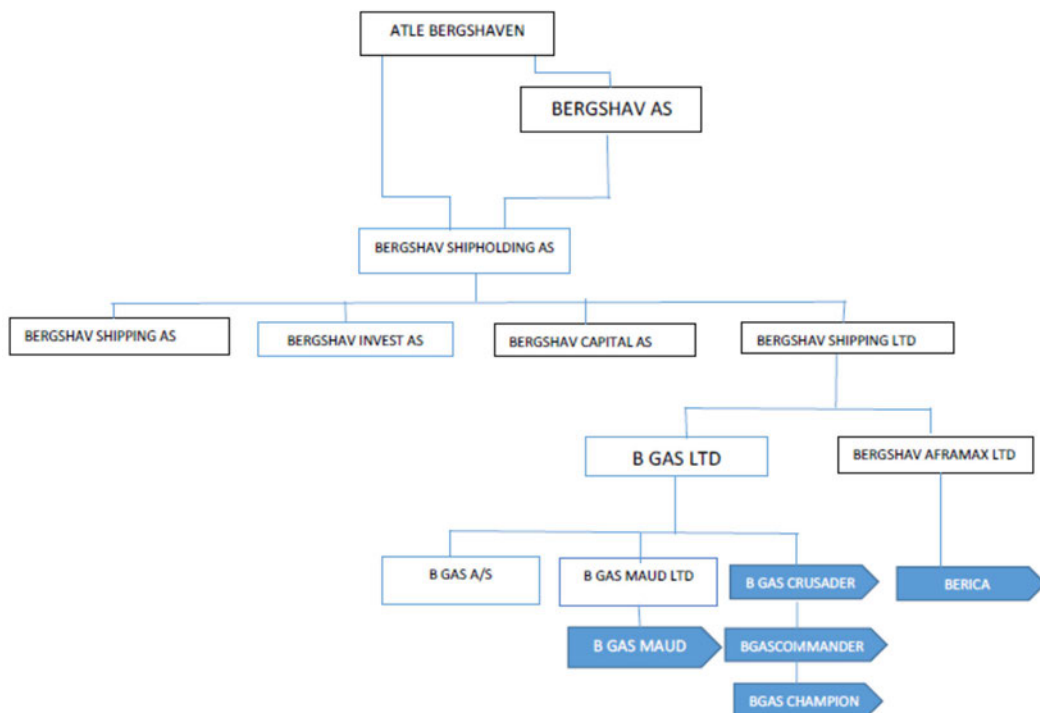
ATLE BERGSHAVEN

BERGSHAV AS

BERGSHAV SHIPHOLDING AS

BERGSHAV SHIPPING AS

BERGSHAV INVEST AS

BERGSHAV CAPITAL AS

BERGSHAV SHIPPING LTD

B GAS LTD

BERGSHAV AFRAMAX LTD

B GAS A/S

B GAS MAUD LTD

B GAS CRUSADER

BERICA

B GAS MAUD

BGASCOMMANDER

BGAS CHAMPION